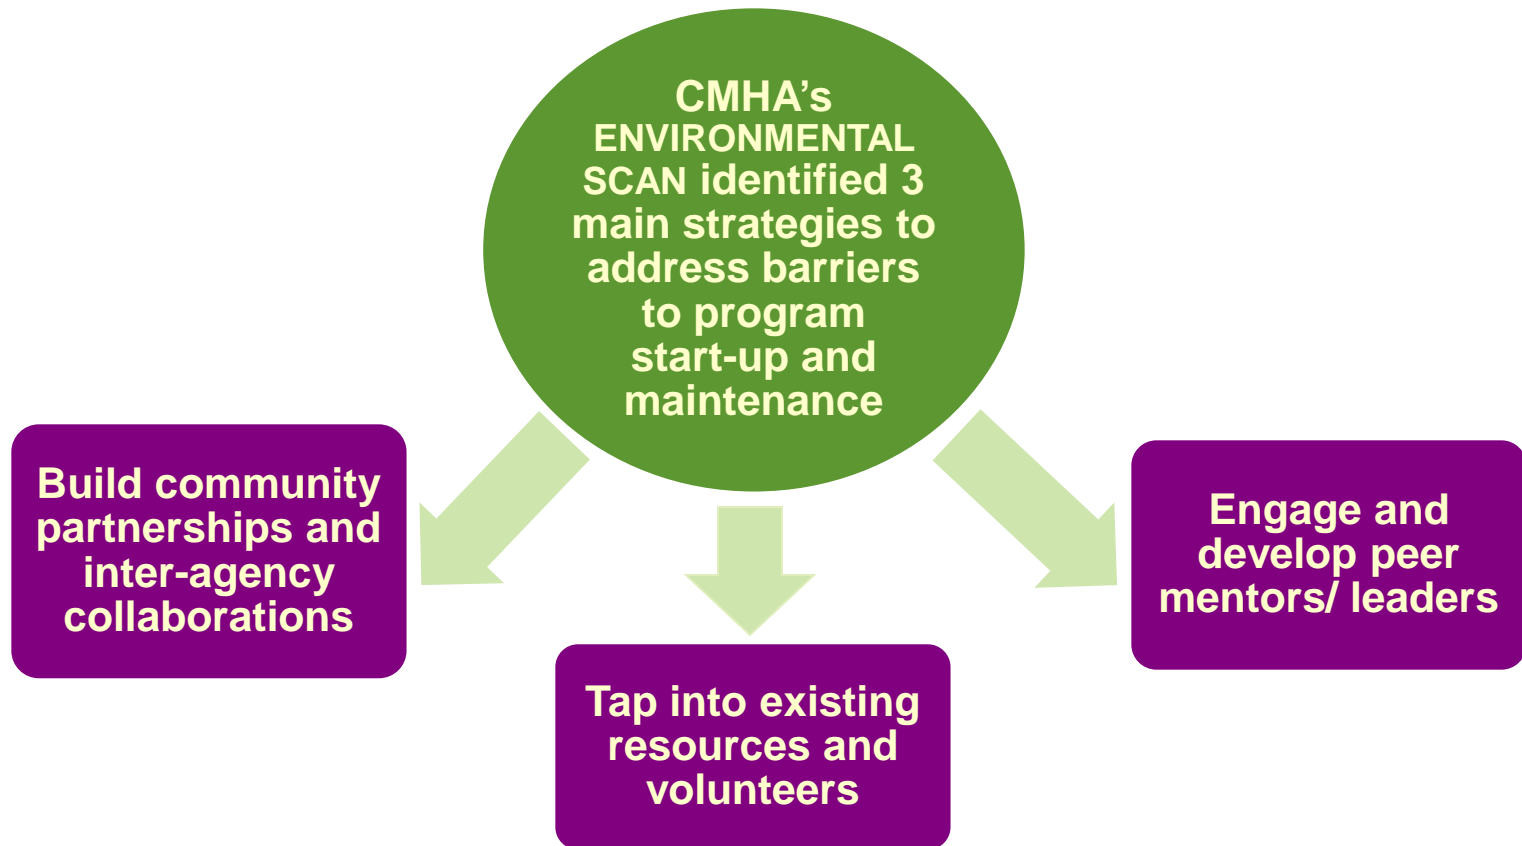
CMHA’s ENVIRONMENTAL SCAN identified 3 main strategies to address barriers to program start-up and maintenance

Build community partnerships and inter-agency collaborations

Tap into existing resources and volunteers

Engage and develop peer mentors/ leaders